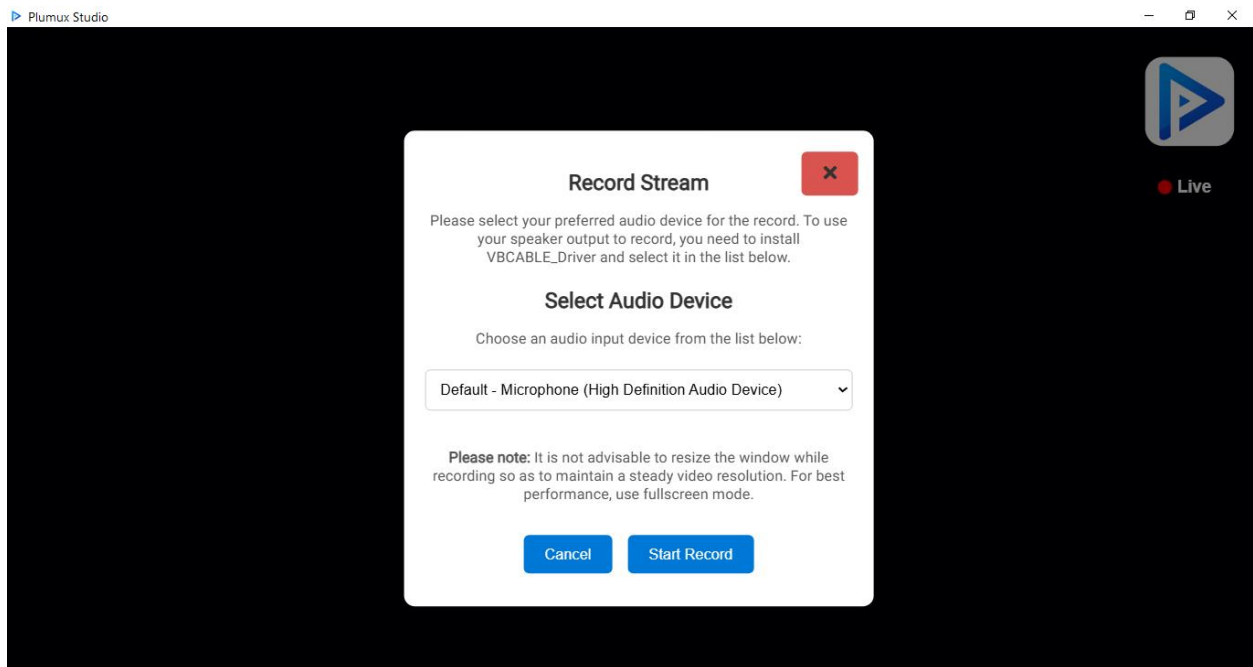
Plumux Studio

Live

Record Stream

×

Please select your preferred audio device for the record. To use your speaker output to record, you need to install VBCABLE_Driver and select it in the list below.

Select Audio Device

Choose an audio input device from the list below:

Default - Microphone (High Definition Audio Device)

**Please note:** It is not advisable to resize the window while recording so as to maintain a steady video resolution. For best performance, use fullscreen mode.

Cancel

Start Record